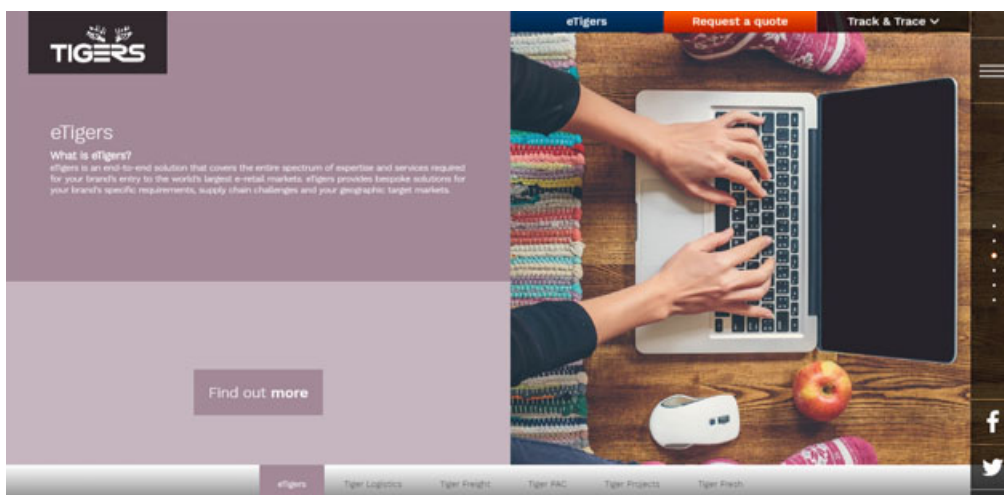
TIGERS

eTigers

Request a quote

Track & Trace

eTigers

What is eTigers?

eTigers is an end-to-end solution that covers the entire spectrum of expertise and services required for your brand's entry to the world's largest e-retail markets. eTigers provides bespoke solutions for your brand's specific requirements, supply chain challenges and your geographic target markets.

Find out more

eTigers

Tiger Logistics

Tiger Freight

Tiger PAC

Tiger Projects

Tiger Fresh